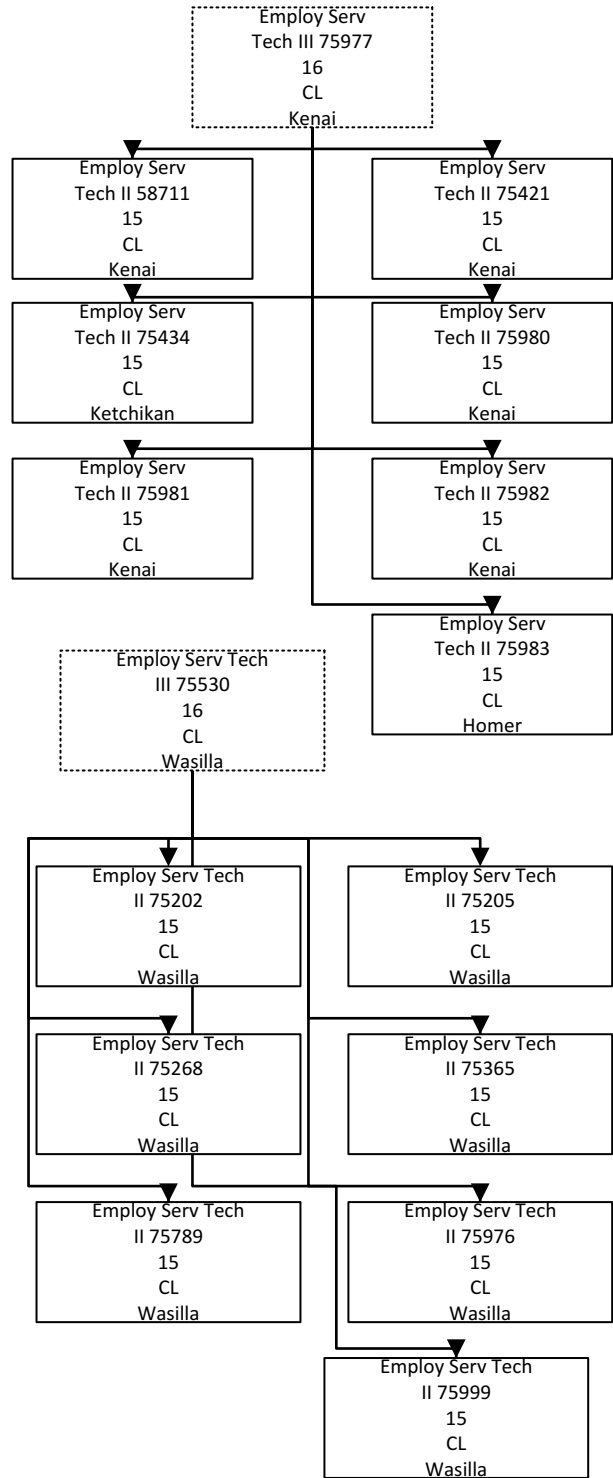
Employ Serv
Tech III 75977
16
CL
Kenai

Employ Serv
Tech II 58711
15
CL
Kenai

Employ Serv
Tech II 75421
15
CL
Kenai

Employ Serv
Tech II 75434
15
CL
Ketchikan

Employ Serv
Tech II 75980
15
CL
Kenai

Employ Serv
Tech II 75981
15
CL
Kenai

Employ Serv
Tech II 75982
15
CL
Kenai

Employ Serv
Tech II 75983
15
CL
Homer

Employ Serv Tech
III 75530
16
CL
Wasilla

Employ Serv Tech
II 75202
15
CL
Wasilla

Employ Serv Tech
II 75205
15
CL
Wasilla

Employ Serv Tech
II 75268
15
CL
Wasilla

Employ Serv Tech
II 75365
15
CL
Wasilla

Employ Serv Tech
II 75789
15
CL
Wasilla

Employ Serv Tech
II 75976
15
CL
Wasilla

Employ Serv Tech
II 75999
15
CL
Wasilla